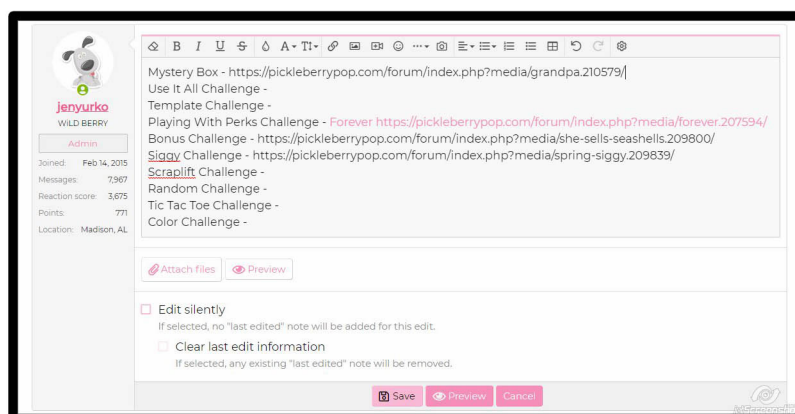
jenyurko
WILD BERRY
Admin
Joined: Feb 14, 2015
Messages: 7,967
Reaction score: 3,675
Points: 771
Location: Madison, AL

Mystery Box - https://pickleberrypop.com/forum/index.php?media/grandpa.210579/
Use It All Challenge -
Template Challenge -
Playing With Perks Challenge - Forever https://pickleberrypop.com/forum/index.php?media/forever.207594/
Bonus Challenge - https://pickleberrypop.com/forum/index.php?media/she-sells-seashells.209800/
Siggy Challenge - https://pickleberrypop.com/forum/index.php?media/spring-siggy.209839/
Scraplift Challenge -
Random Challenge -
Tic Tac Toe Challenge -
Color Challenge -

Attach files
Preview

Edit silently
If selected, no "last edited" note will be added for this edit.
Clear last edit information
If selected, any existing "last edited" note will be removed.

Save
Preview
Cancel